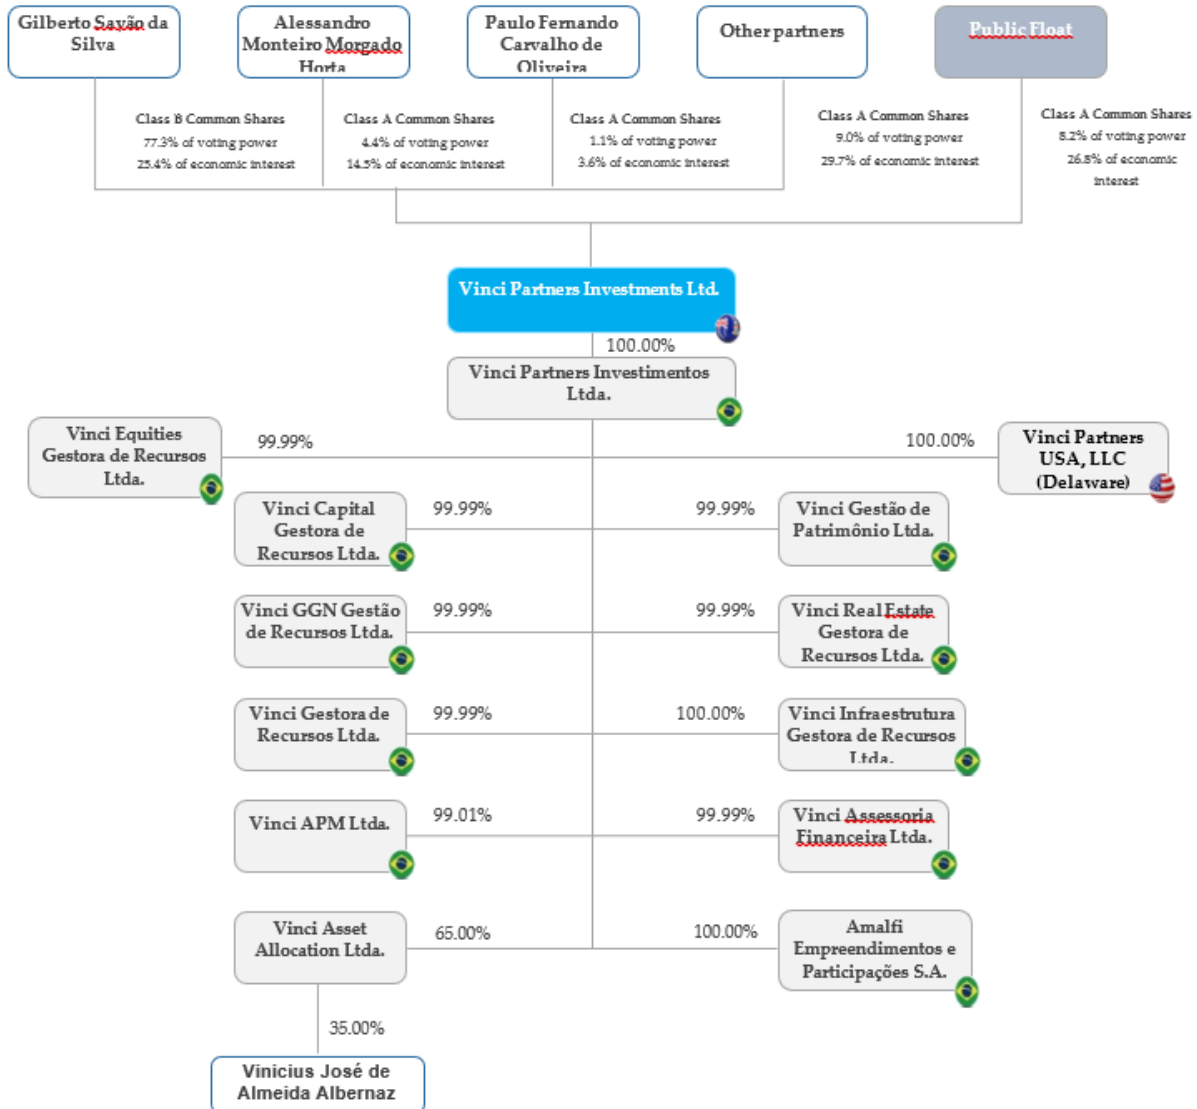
Gilberto Savão da Silva

Alessandro Monteiro Morgado Horta

Paulo Fernando Carvalho de Oliveira

Other partners

Public Float

Class B Common Shares
77.3% of voting power
25.4% of economic interest

Class A Common Shares
4.4% of voting power
14.5% of economic interest

Class A Common Shares
1.1% of voting power
3.6% of economic interest

Class A Common Shares
9.0% of voting power
29.7% of economic interest

Class A Common Shares
8.2% of voting power
26.8% of economic interest

Vinci Partners Investments Ltd.

100.00%

Vinci Partners Investimentos Ltda.

Vinci Equities Gestora de Recursos Ltda.

99.99%

100.00%

Vinci Partners USA, LLC (Delaware)

Vinci Capital Gestora de Recursos Ltda.

99.99%

99.99%

Vinci Gestão de Patrimônio Ltda.

Vinci GGN Gestão de Recursos Ltda.

99.99%

99.99%

Vinci Real Estate Gestora de Recursos Ltda.

Vinci Gestora de Recursos Ltda.

99.99%

100.00%

Vinci Infraestrutura Gestora de Recursos Ltda.

Vinci APM Ltda.

99.01%

99.99%

Vinci Assessoria Financeira Ltda.

Vinci Asset Allocation Ltda.

65.00%

100.00%

Amalfi Empreendimentos e Participações S.A.

35.00%

Vinicius José de Almeida Albernaz